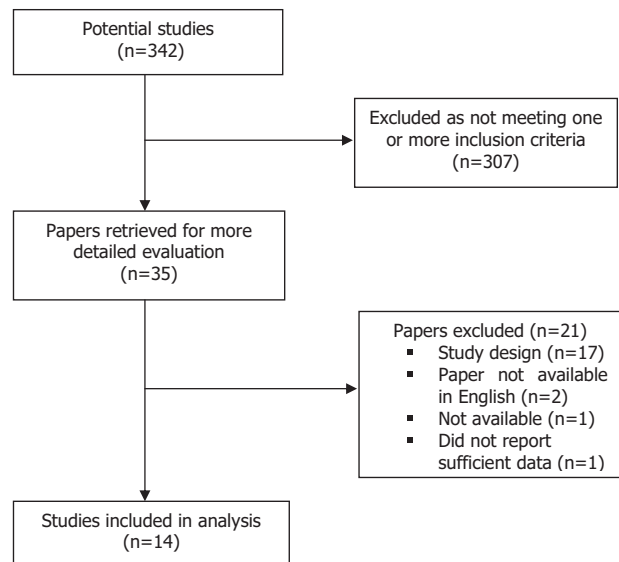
Potential studies
(n=342)

Excluded as not meeting one or more inclusion criteria
(n=307)

Papers retrieved for more detailed evaluation
(n=35)

Papers excluded (n=21)
- Study design (n=17)
- Paper not available in English (n=2)
- Not available (n=1)
- Did not report sufficient data (n=1)

Studies included in analysis
(n=14)